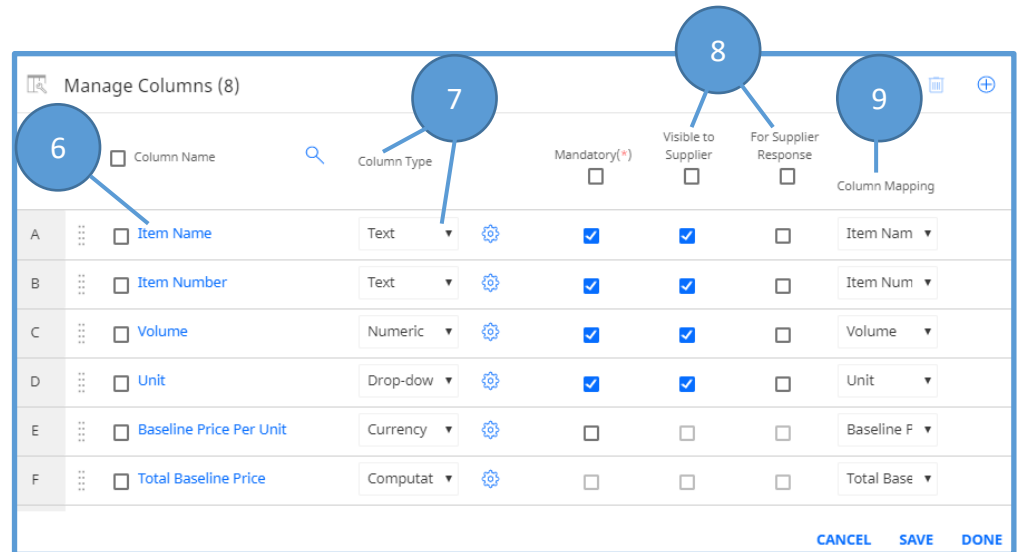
Manage Columns (8)

8

7

9

6

Column Name

Column Type

Mandatory(*)

Visible to Supplier

For Supplier Response

Column Mapping

| | | Column Name | Column Type | Mandatory(*) | Visible to Supplier | For Supplier Response | Column Mapping |
|---|---|---|---|---|---|---|---|
| A | | Item Name | Text | ☑ | ☑ | ☐ | Item Nam |
| B | | Item Number | Text | ☑ | ☑ | ☐ | Item Num |
| C | | Volume | Numeric | ☑ | ☑ | ☐ | Volume |
| D | | Unit | Drop-dow | ☑ | ☑ | ☐ | Unit |
| E | | Baseline Price Per Unit | Currency | ☐ | ☐ | ☐ | Baseline F |
| F | | Total Baseline Price | Computat | ☐ | ☐ | ☐ | Total Base |

CANCEL SAVE DONE